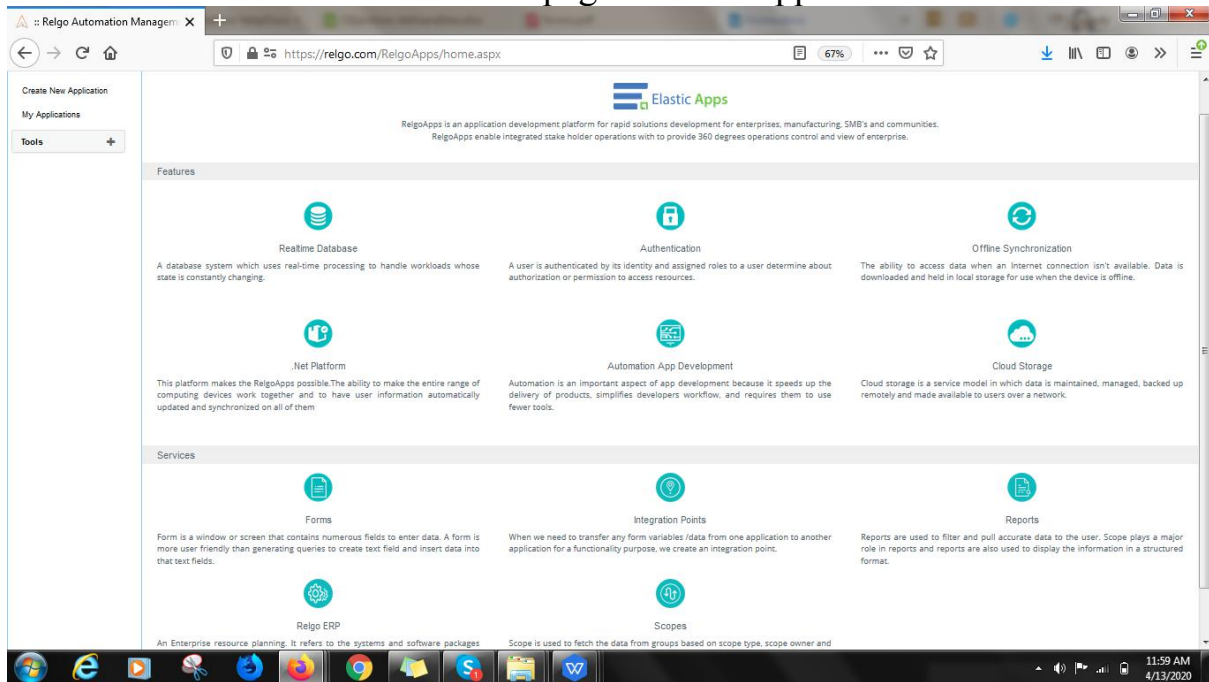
:: Relgo Automation Managem X

https://relgo.com/RelgoApps/home.aspx

67%

Create New Application

My Applications

Tools +

Elastic Apps

RelgoApps is an application development platform for rapid solutions development for enterprises, manufacturing, SMB's and communities. RelgoApps enable integrated stake holder operations with to provide 360 degrees operations control and view of enterprise.

Features

Realtime Database

A database system which uses real-time processing to handle workloads whose state is constantly changing.

Authentication

A user is authenticated by its identity and assigned roles to a user determine about authorization or permission to access resources.

Offline Synchronization

The ability to access data when an Internet connection isn't available. Data is downloaded and held in local storage for use when the device is offline.

.Net Platform

This platform makes the RelgoApps possible.The ability to make the entire range of computing devices work together and to have user information automatically updated and synchronized on all of them

Automation App Development

Automation is an important aspect of app development because it speeds up the delivery of products, simplifies developers workflow, and requires them to use fewer tools.

Cloud Storage

Cloud storage is a service model in which data is maintained, managed, backed up remotely and made available to users over a network.

Services

Forms

Form is a window or screen that contains numerous fields to enter data. A form is more user friendly than generating queries to create text field and insert data into that text fields.

Integration Points

When we need to transfer any form variables /data from one application to another application for a functionality purpose, we create an integration point.

Reports

Reports are used to filter and pull accurate data to the user. Scope plays a major role in reports and reports are also used to display the information in a structured format.

Relgo ERP

An Enterprise resource planning. It refers to the systems and software packages

Scopes

Scope is used to fetch the data from groups based on scope type, scope owner and

11:59 AM
4/13/2020